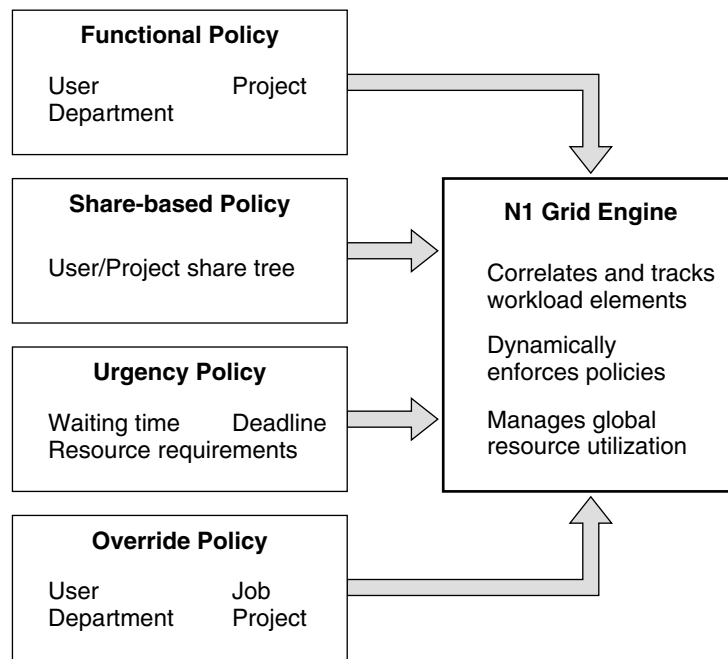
Functional Policy

User Project
Department

Share-based Policy

User/Project share tree

Urgency Policy

Waiting time Deadline
Resource requirements

Override Policy

User Job
Department Project

N1 Grid Engine

Correlates and tracks workload elements

Dynamically enforces policies

Manages global resource utilization